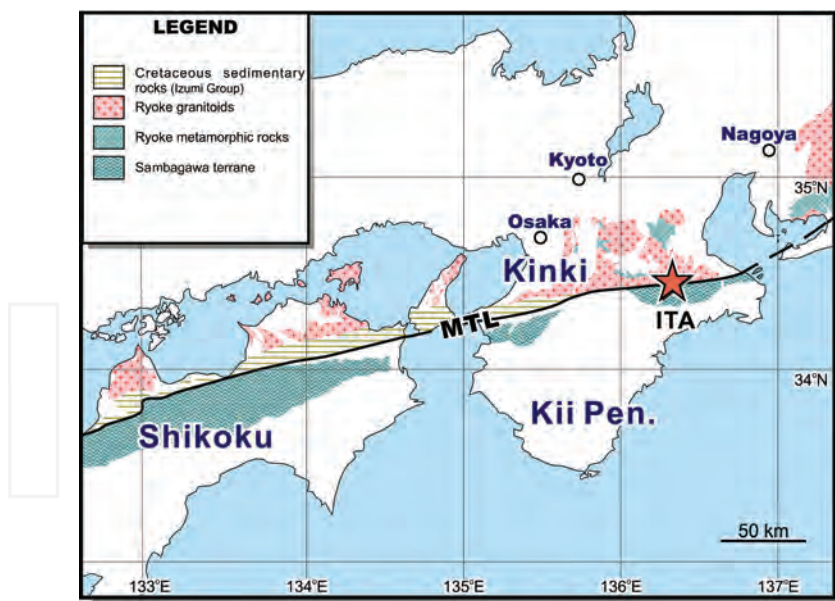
LEGEND

Cretaceous sedimentary rocks (Izumi Group)
Ryoke granitoids
Ryoke metamorphic rocks
Sambagawa terrane

Nagoya
Kyoto
Osaka
35°N
Kinki
MTL
ITA
34°N
Kii Pen.
Shikoku
50 km
133°E
134°E
135°E
136°E
137°E